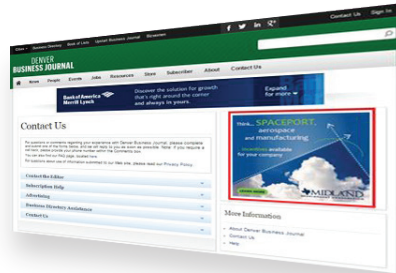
Contact Us Sign In

Cities | Denver Directory | Book of Lists | Upstart Business Journal | Bizwomen

DENVER BUSINESS JOURNAL

Home People Events Jobs Resources Store Subscriber About Contact Us

Bank of America Merrill Lynch

Discover the solution for growth that's right around the corner and always in yours.

Expand for more

Contact Us

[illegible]

Contact the Editor

Subscription Help

Advertising

Business Directory Assistance

Contact Us

Think... SPACEPORT, aerospace and manufacturing

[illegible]

MIDLAND

More Information

About Denver Business Journal

Contact Us

Help